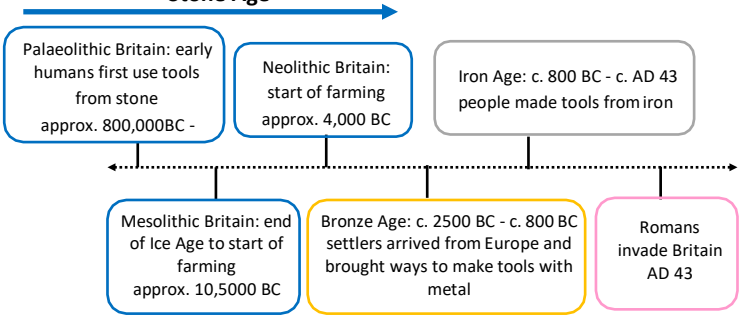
Stone Age

Palaeolithic Britain: early humans first use tools from stone approx. 800,000BC -

Neolithic Britain: start of farming approx. 4,000 BC

Iron Age: c. 800 BC - c. AD 43 people made tools from iron

Mesolithic Britain: end of Ice Age to start of farming approx. 10,5000 BC

Bronze Age: c. 2500 BC - c. 800 BC settlers arrived from Europe and brought ways to make tools with metal

Romans invade Britain AD 43